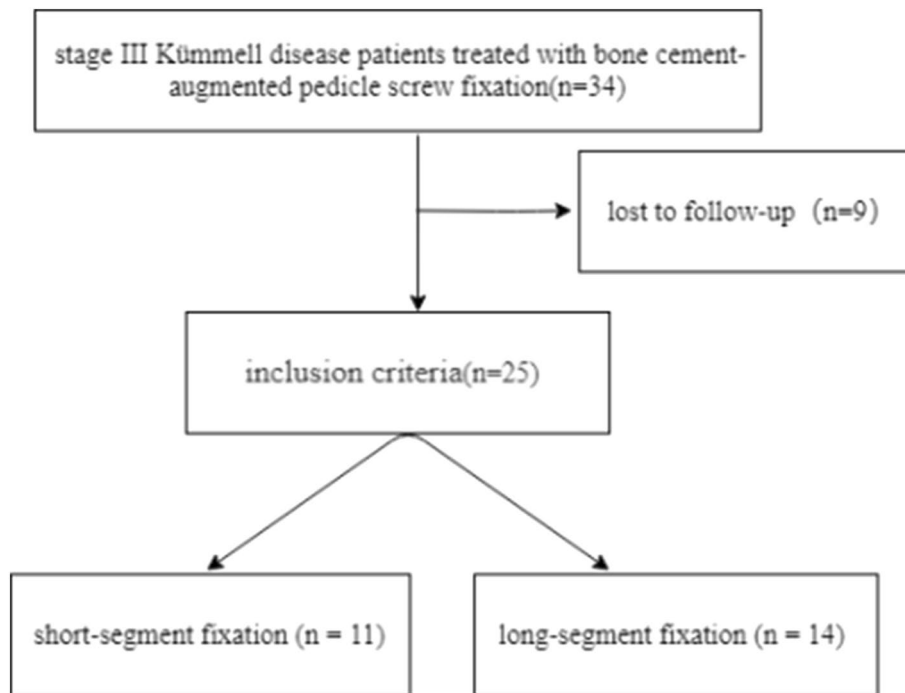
stage III Kümmell disease patients treated with bone cement-augmented pedicle screw fixation(n=34)

lost to follow-up（n=9)

inclusion criteria(n=25)

short-segment fixation (n = 11)

long-segment fixation (n = 14)